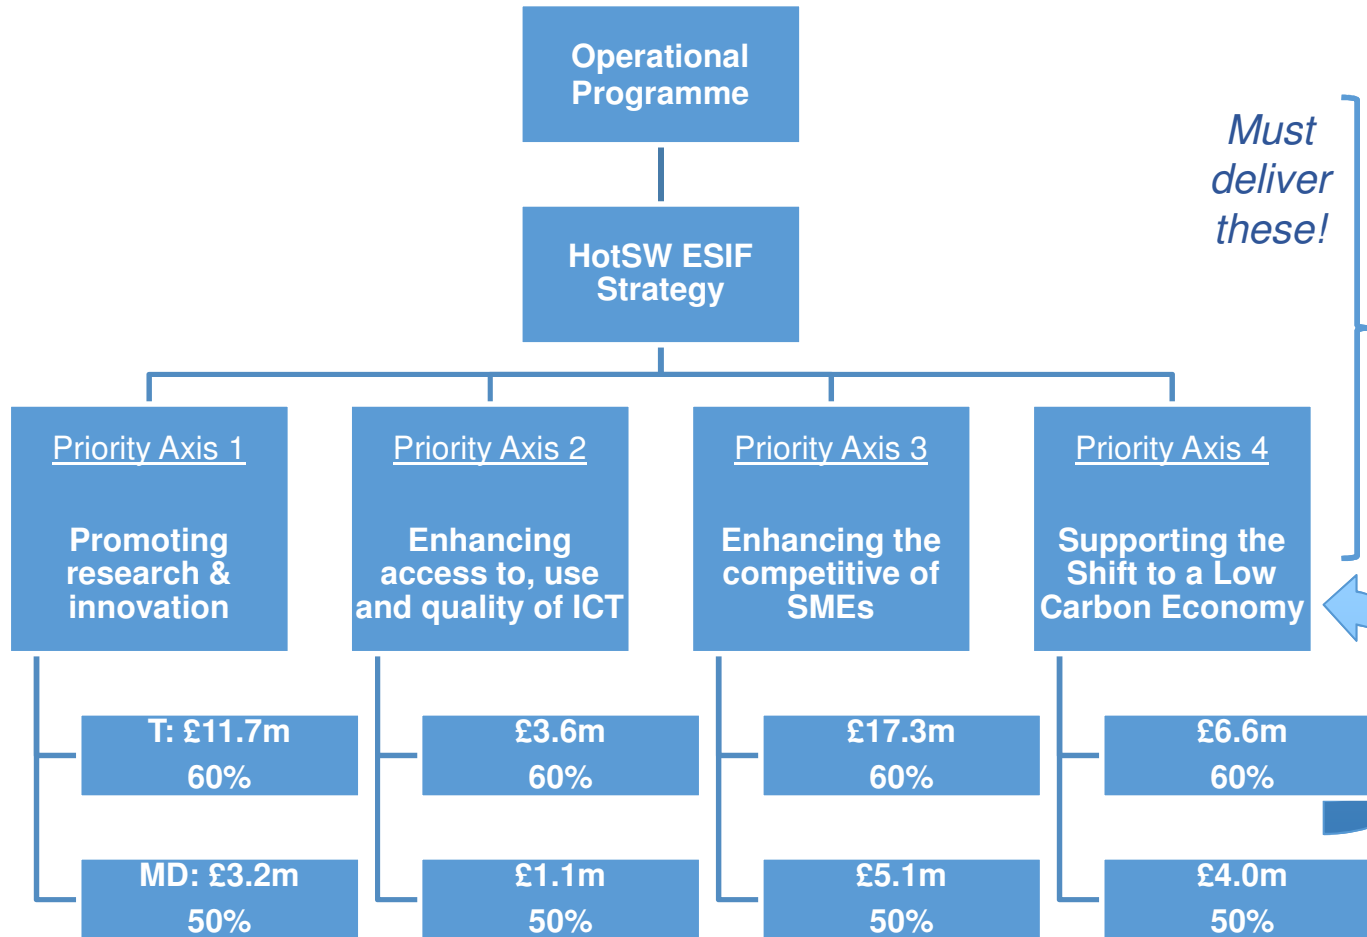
Operational Programme

HotSW ESIF Strategy

Must deliver these!

Priority Axis 1

Promoting research & innovation

Priority Axis 2

Enhancing access to, use and quality of ICT

Priority Axis 3

Enhancing the competitive of SMEs

Priority Axis 4

Supporting the Shift to a Low Carbon Economy

T: £11.7m
60%

MD: £3.2m
50%

£3.6m
60%

£1.1m
50%

£17.3m
60%

£5.1m
50%

£6.6m
60%

£4.0m
50%